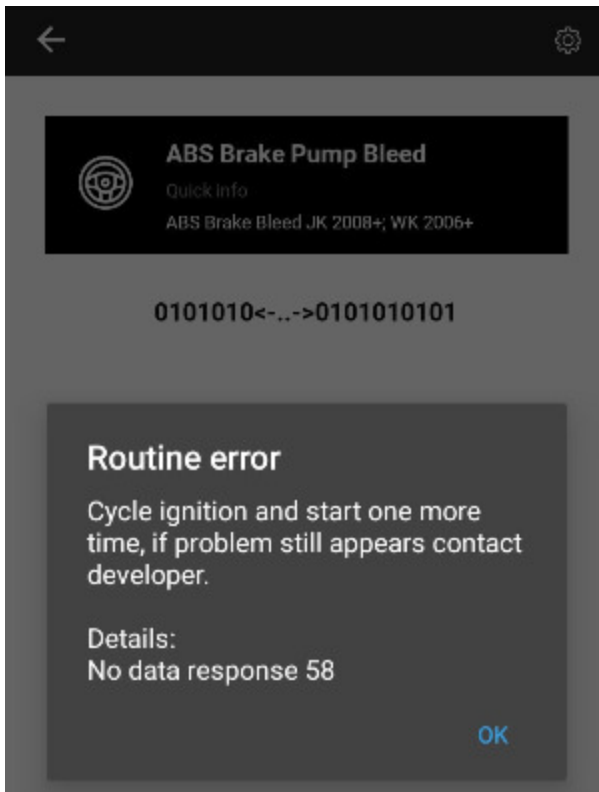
ABS Brake Pump Bleed

Quick info

ABS Brake Bleed JK 2008+; WK 2006+

0101010<-..->0101010101

Routine error

Cycle ignition and start one more time, if problem still appears contact developer.

Details:
No data response 58

OK